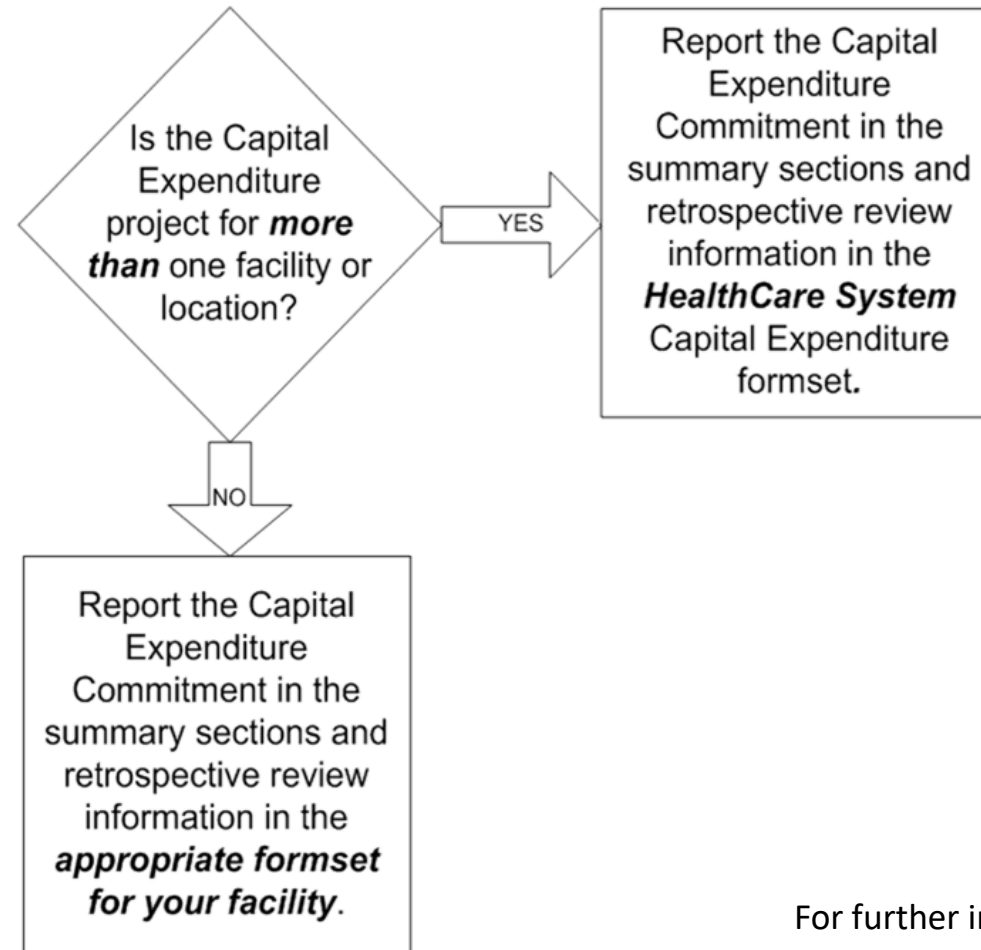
Is the Capital Expenditure project for ***more than*** one facility or location?

YES

Report the Capital Expenditure Commitment in the summary sections and retrospective review information in the ***HealthCare System*** Capital Expenditure formset.

NO

Report the Capital Expenditure Commitment in the summary sections and retrospective review information in the ***appropriate formset for your facility***.

For further i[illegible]